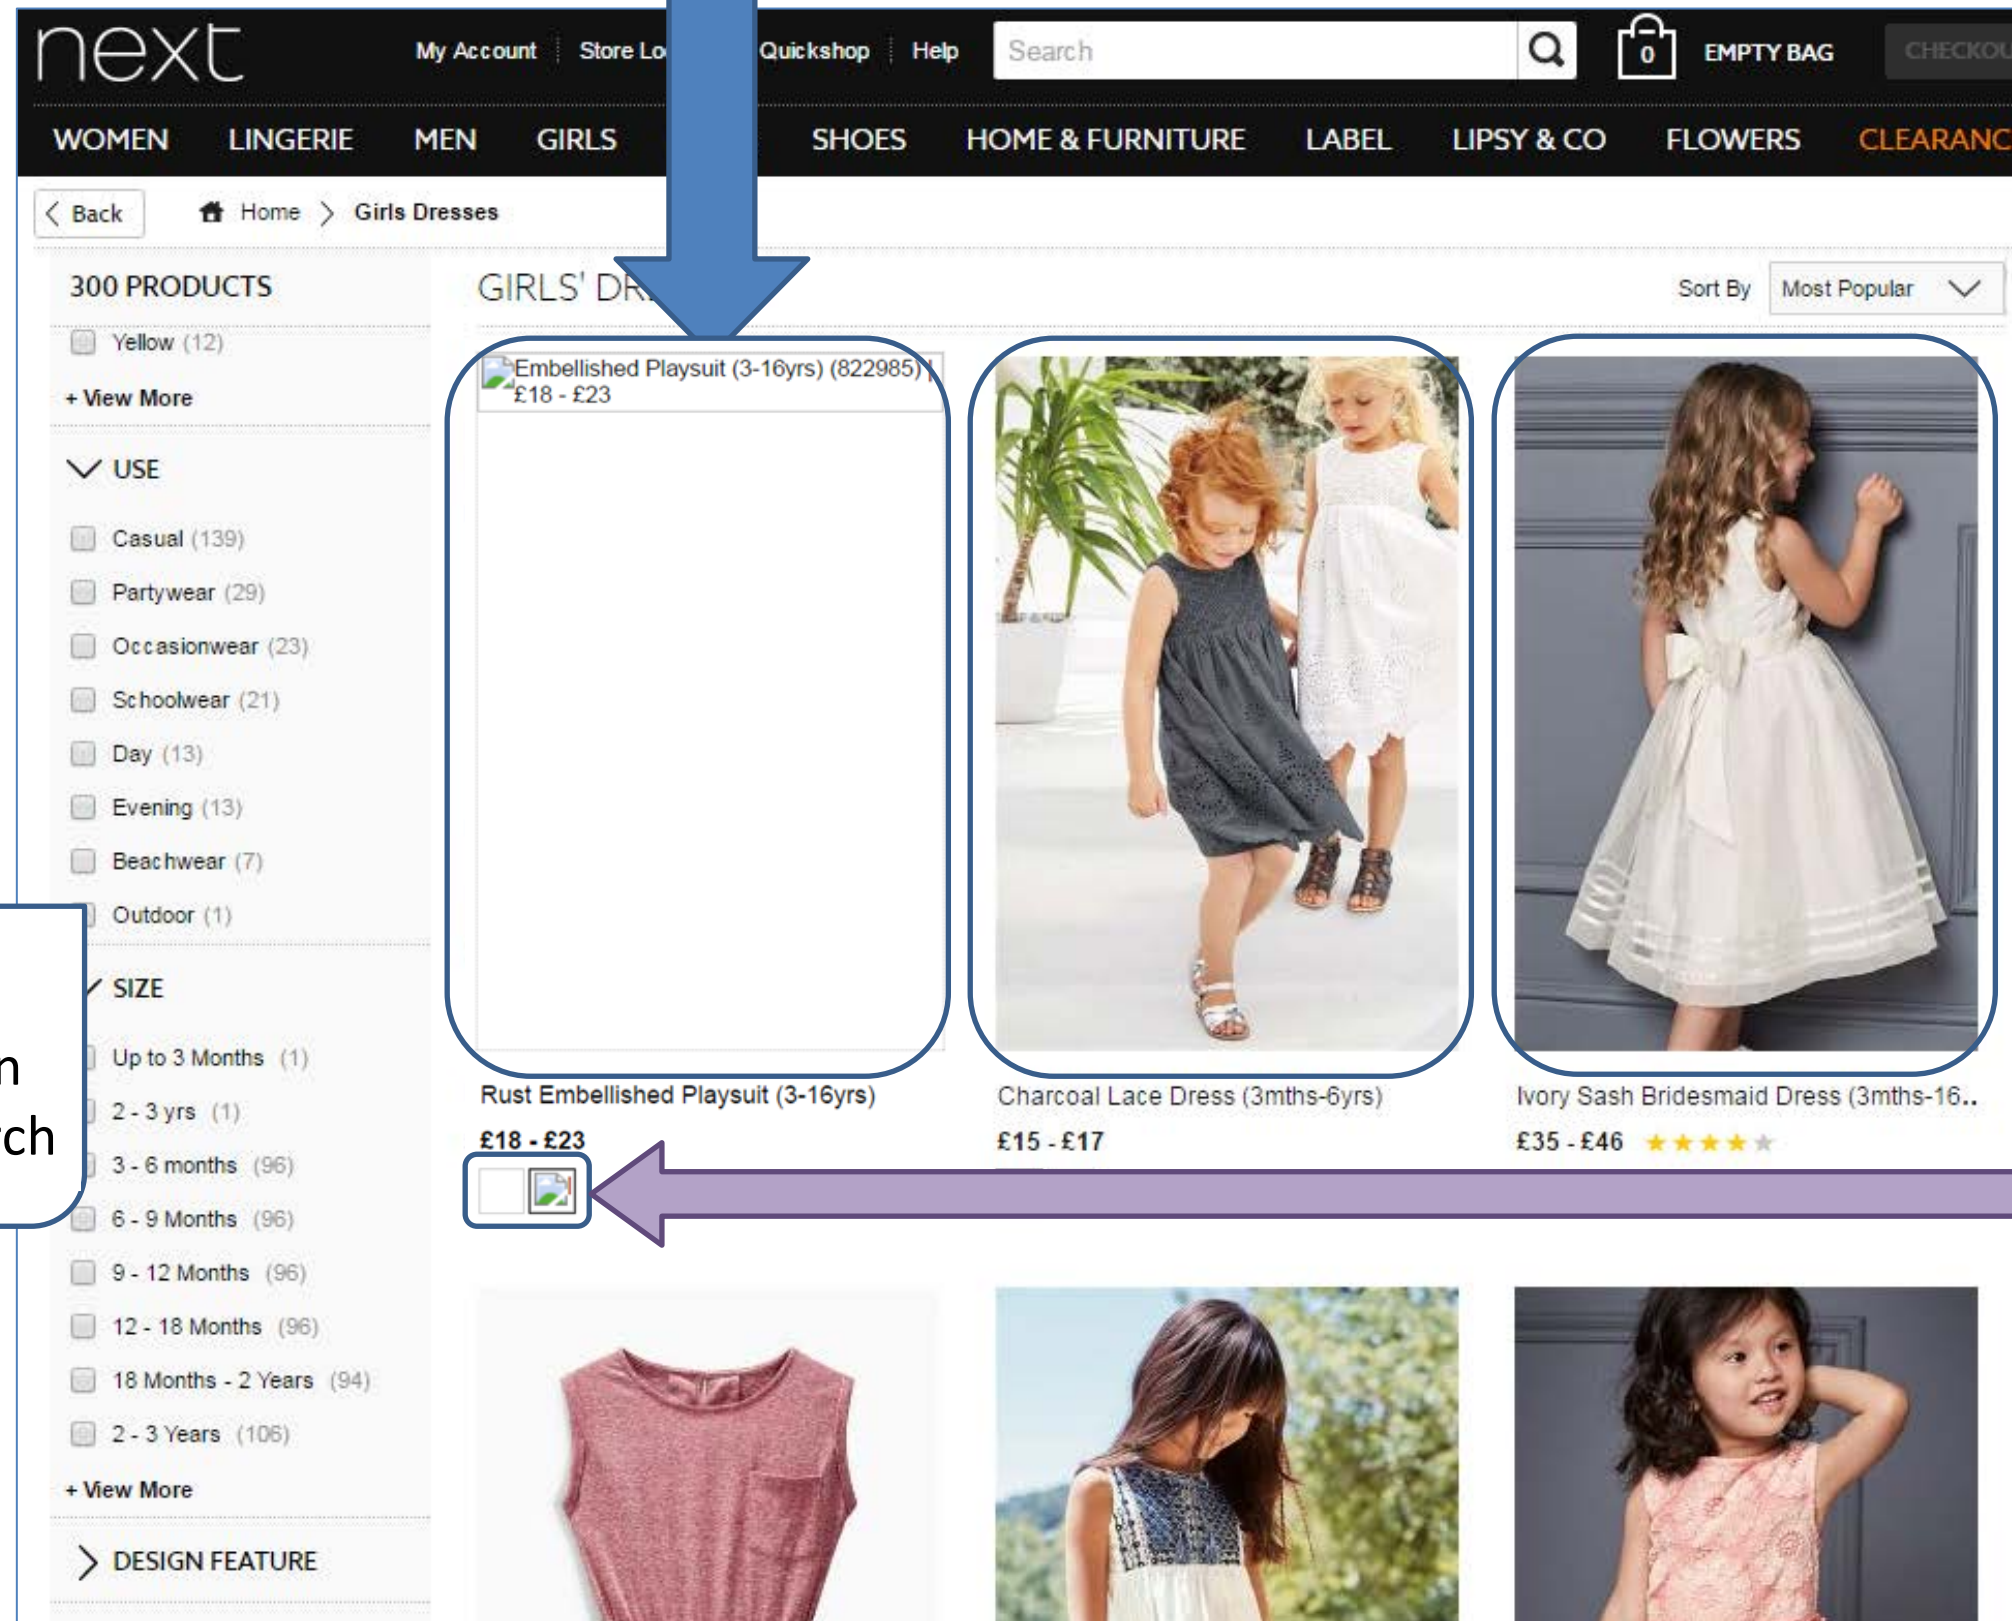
next

My Account | Store Lo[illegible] Quickshop | Help

Search

0 EMPTY BAG CHECKOU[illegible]

WOMEN LINGERIE MEN GIRLS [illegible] SHOES HOME & FURNITURE LABEL LIPSY & CO FLOWERS CLEARANC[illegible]

Back

Home > Girls Dresses

300 PRODUCTS

Yellow (12)

+ View More

USE

Casual (139)

Partywear (29)

Occasionwear (23)

Schoolwear (21)

Day (13)

Evening (13)

Beachwear (7)

Outdoor (1)

SIZE

Up to 3 Months (1)

2 - 3 yrs (1)

3 - 6 months (96)

6 - 9 Months (96)

9 - 12 Months (96)

12 - 18 Months (96)

18 Months - 2 Years (94)

2 - 3 Years (106)

+ View More

DESIGN FEATURE

n
ch

GIRLS' DR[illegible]

Sort By Most Popular

Embellished Playsuit (3-16yrs) (822985) £18 - £23

Rust Embellished Playsuit (3-16yrs)

£18 - £23

Charcoal Lace Dress (3mths-6yrs)

£15 - £17

Ivory Sash Bridesmaid Dress (3mths-16..

£35 - £46